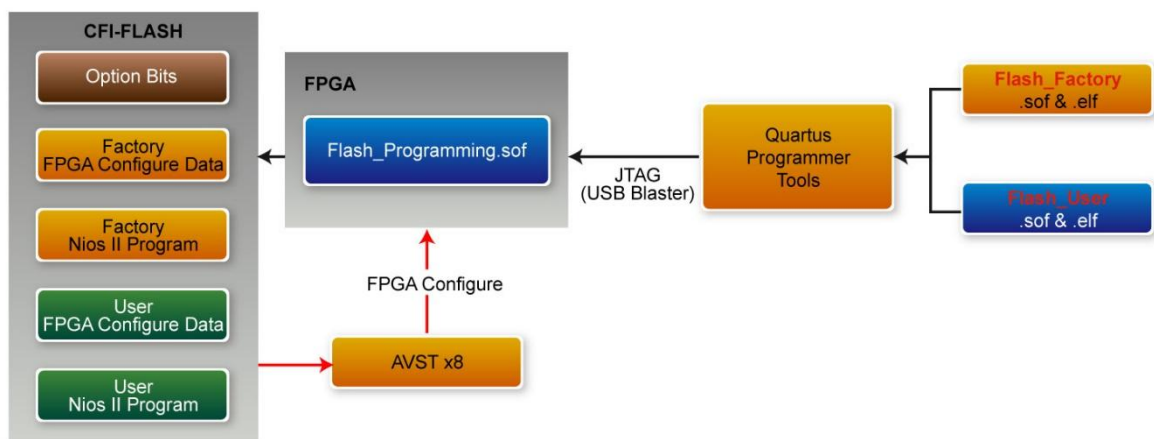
CFI-FLASH

Option Bits

Factory FPGA Configure Data

Factory Nios II Program

User FPGA Configure Data

User Nios II Program

FPGA

Flash_Programming.sof

FPGA Configure

AVST x8

JTAG (USB Blaster)

Quartus Programmer Tools

Flash_Factory .sof & .elf

Flash_User .sof & .elf